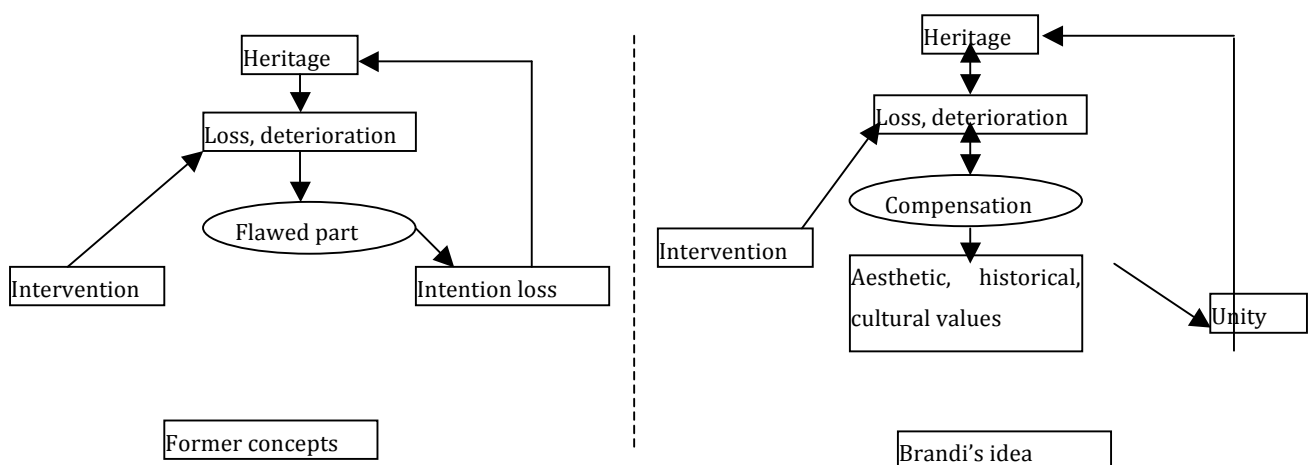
Heritage

Loss, deterioration

Flawed part

Intervention

Intention loss

Former concepts

Heritage

Loss, deterioration

Compensation

Intervention

Aesthetic, historical, cultural values

Unity

Brandi's idea